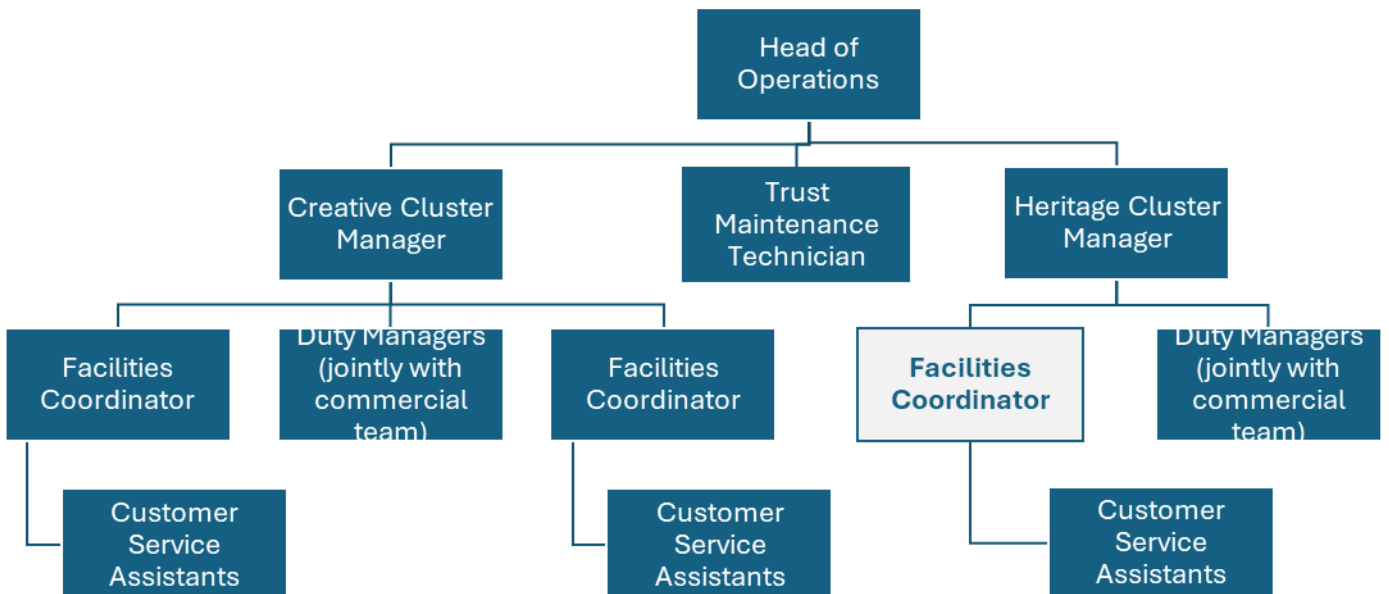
Head of Operations

Creative Cluster Manager

Trust Maintenance Technician

Heritage Cluster Manager

Facilities Coordinator

Duty Managers (jointly with commercial team)

Facilities Coordinator

Facilities Coordinator

Duty Managers (jointly with commercial team)

Customer Service Assistants

Customer Service Assistants

Customer Service Assistants